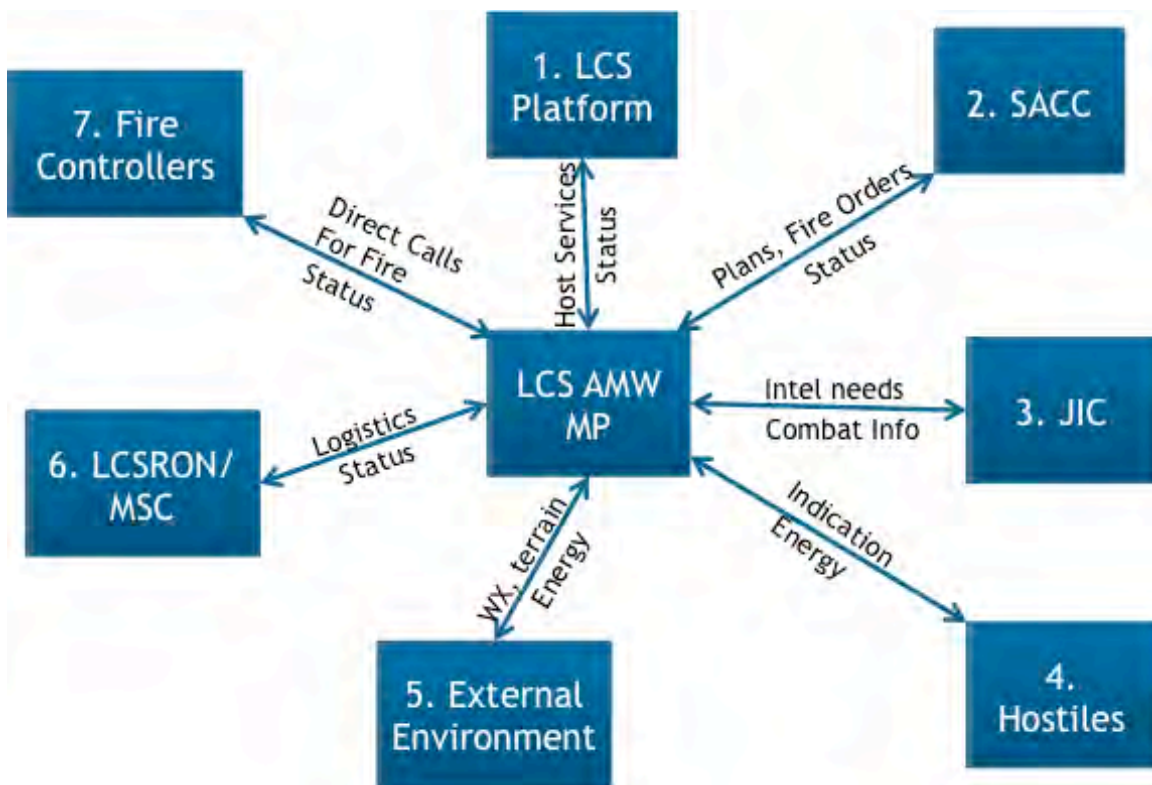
1. LCS Platform

7. Fire Controllers

2. SACC

Direct Calls For Fire
Status

Host Services
Status

Plans, Fire Orders
Status

LCS AMW MP

Intel needs
Combat Info

3. JIC

Logistics
Status

6. LCSRON/ MSC

WX, terrain
Energy

Indication
Energy

5. External Environment

4. Hostiles